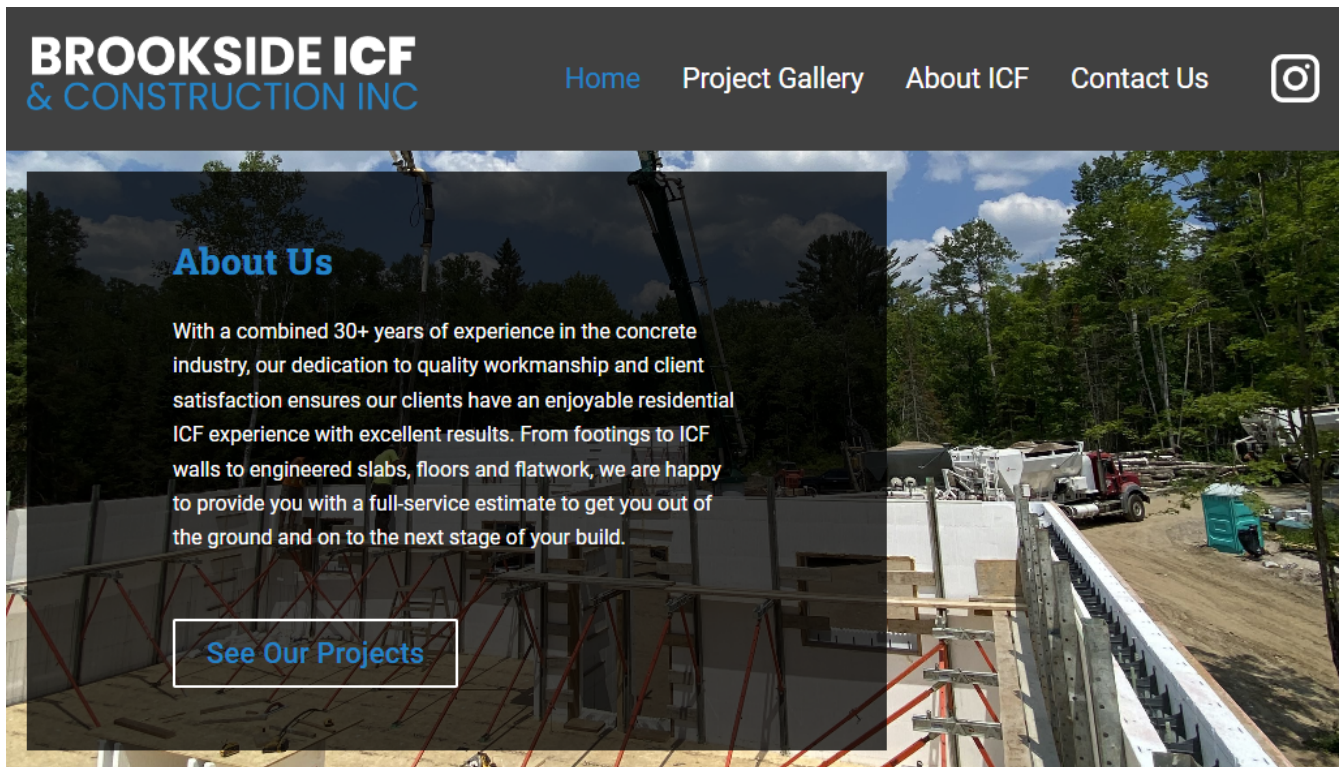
BROOKSIDE ICF
& CONSTRUCTION INC

Home Project Gallery About ICF Contact Us

About Us

With a combined 30+ years of experience in the concrete industry, our dedication to quality workmanship and client satisfaction ensures our clients have an enjoyable residential ICF experience with excellent results. From footings to ICF walls to engineered slabs, floors and flatwork, we are happy to provide you with a full-service estimate to get you out of the ground and on to the next stage of your build.

See Our Projects